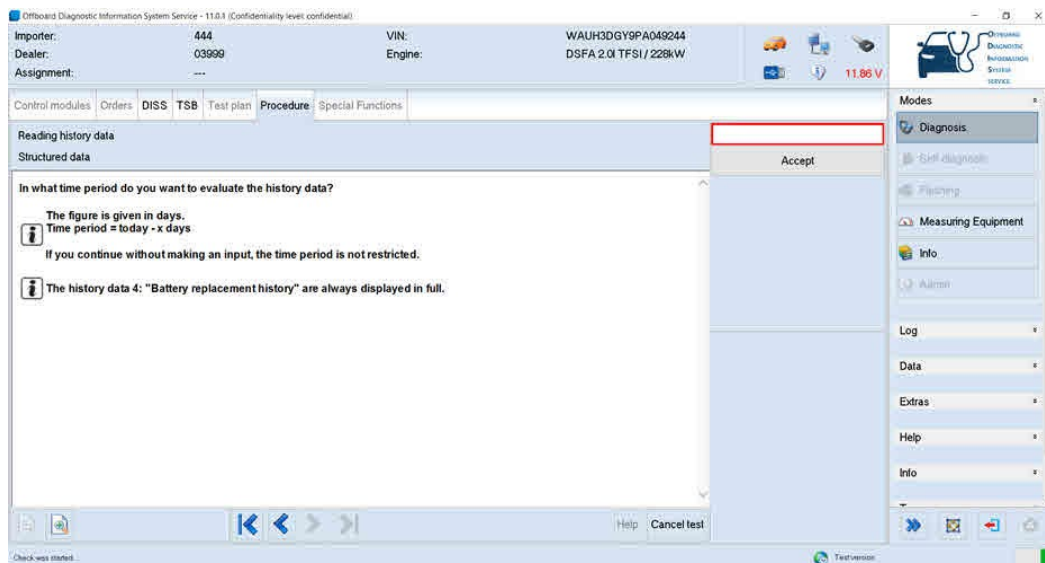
Offboard Diagnostic Information System Service - 11.0.1 (Confidentiality level: confidential)

Importer: 444
Dealer: 03999
Assignment: ---
VIN: WAUH3DGY9PA049244
Engine: DSFA 2.0l TFSI / 228kW

11.86 V

Offboard Diagnostic Information System Service

Control modules | Orders | DISS | TSB | Test plan | Procedure | Special Functions

Reading history data
Structured data

Accept

In what time period do you want to evaluate the history data?

The figure is given in days.
Time period = today - x days

If you continue without making an input, the time period is not restricted.

The history data 4: "Battery replacement history" are always displayed in full.

Modes
Diagnosis
Self-diagnosis
Flashing
Measuring Equipment
Info
Admin

Log
Data
Extras
Help
Info

Help
Cancel test

Check was started...
Test version